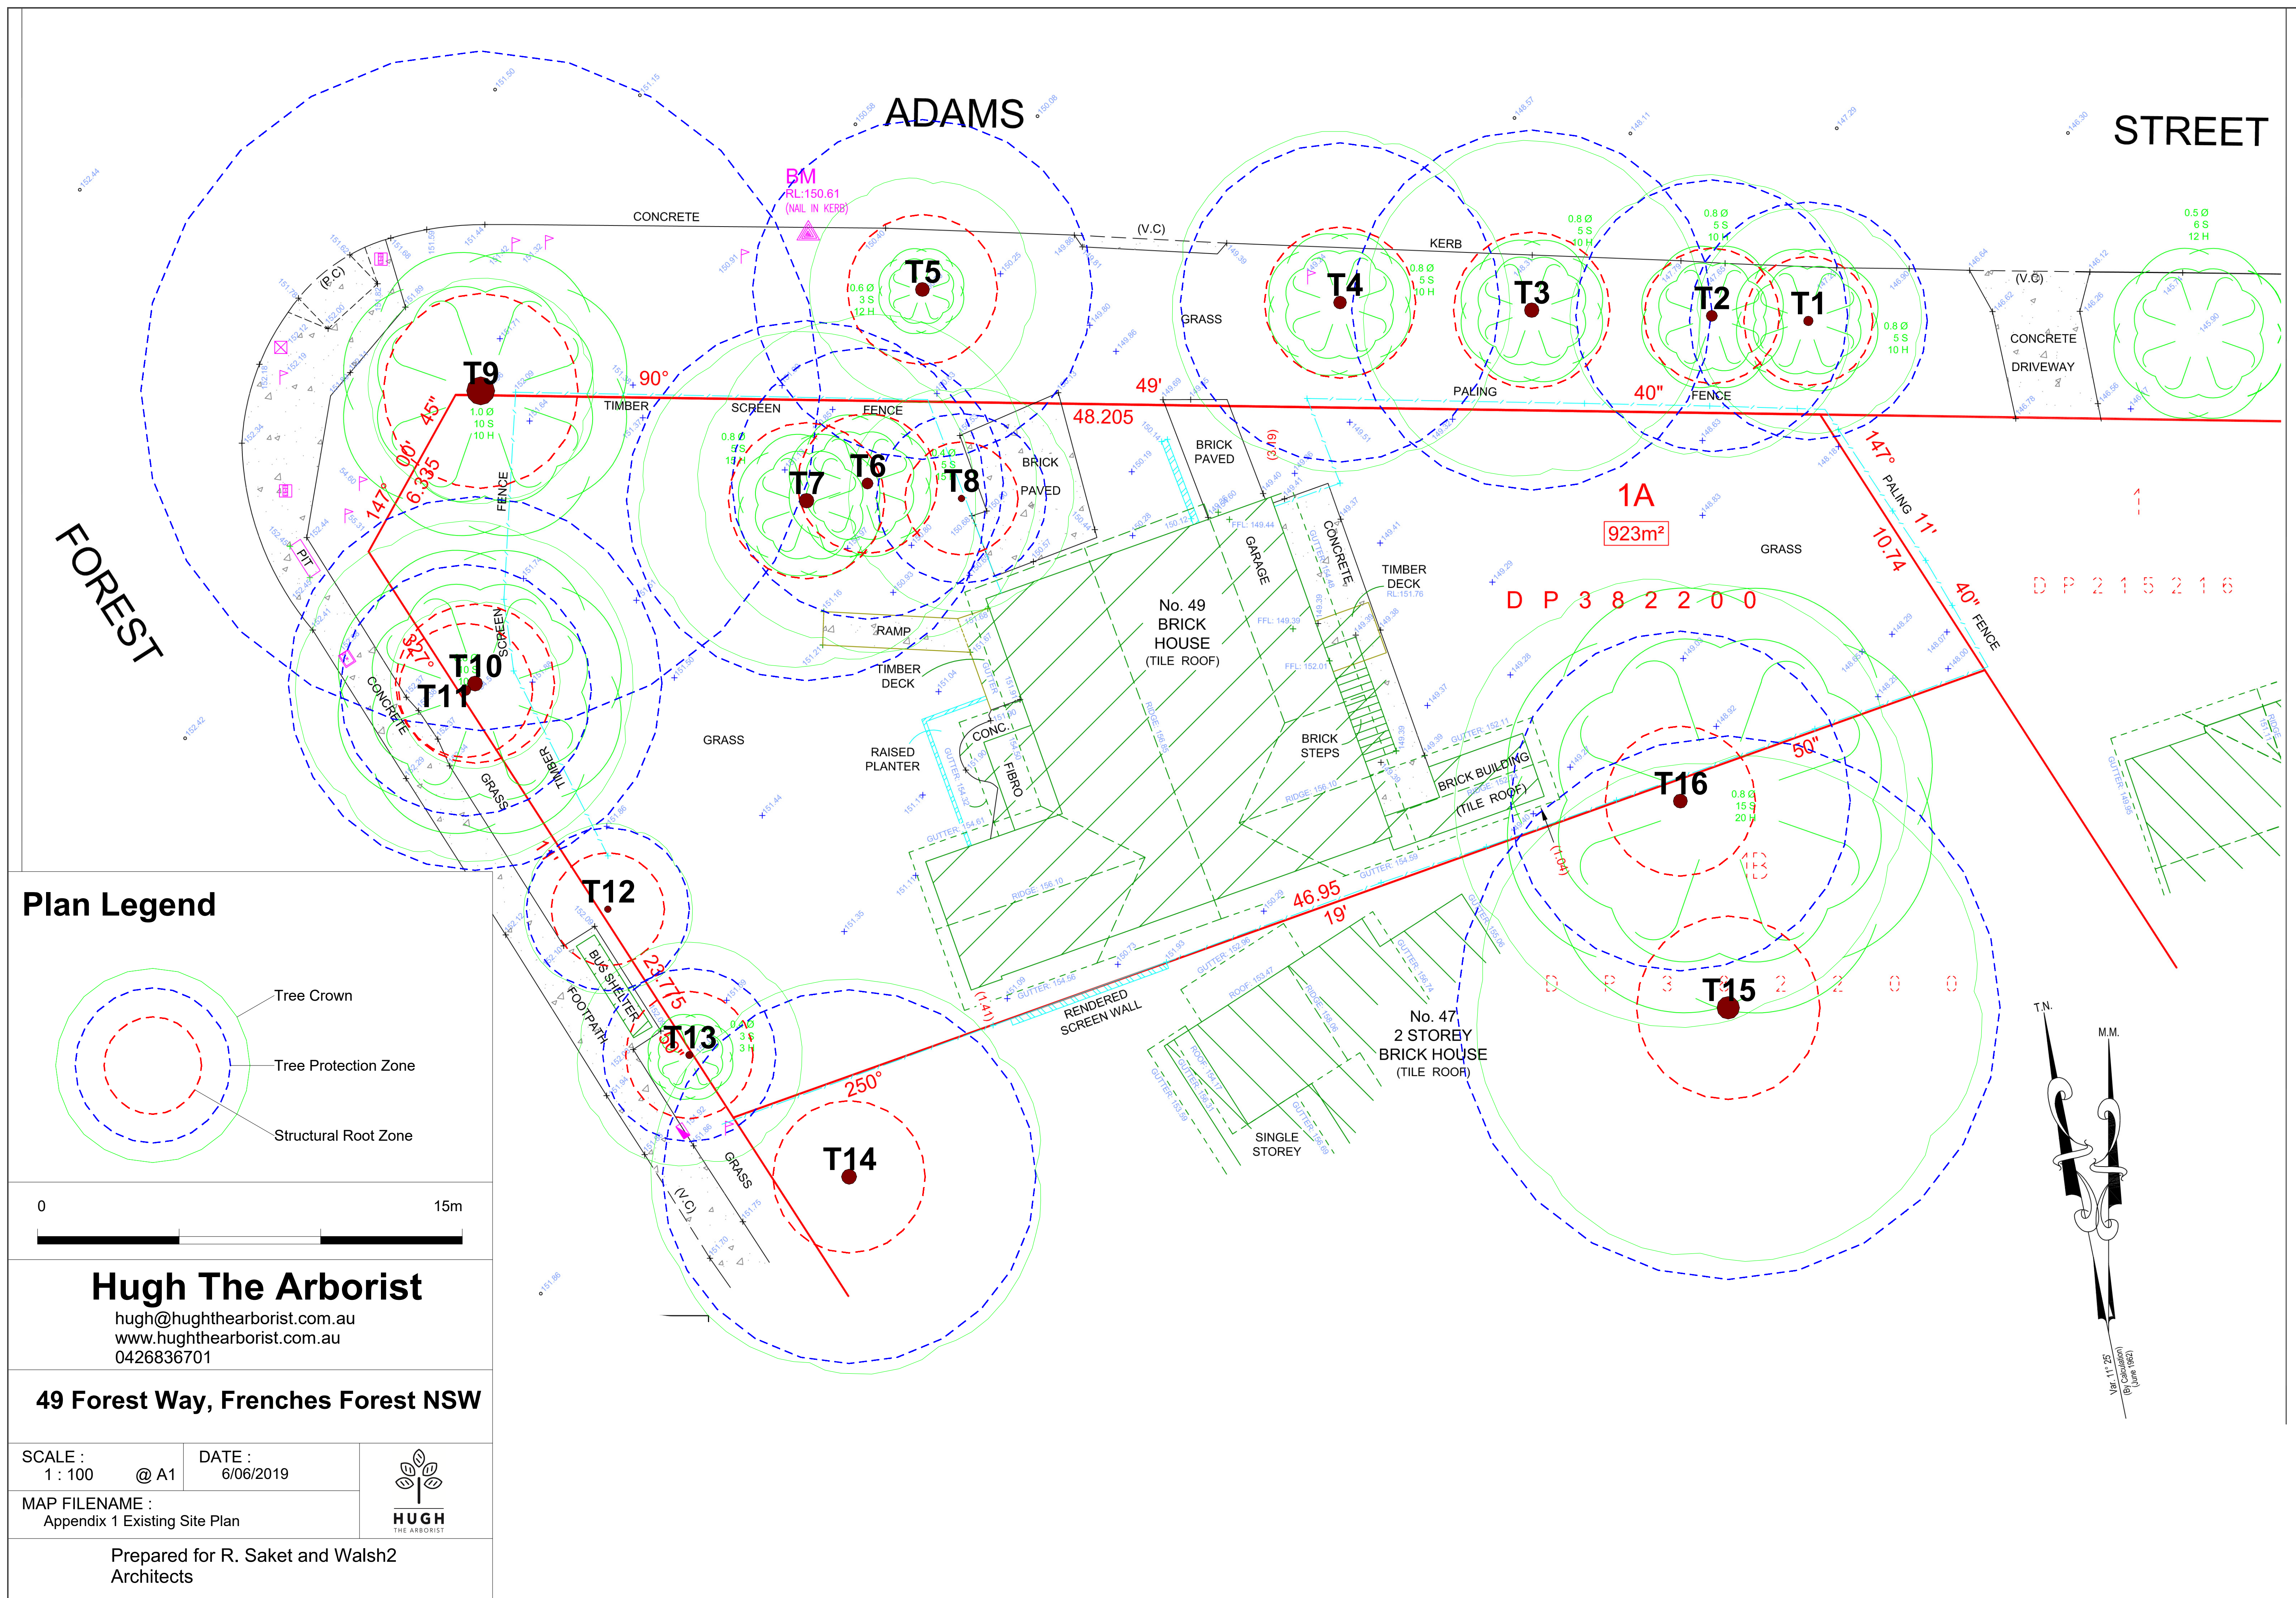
ADAMS

STREET

FOREST

BM
RL:150.61
(NAIL IN KERB)

CONCRETE

(V.C)

KERB

GRASS

T1
T2
T3
T4
T5
T6
T7
T8
T9
T10
T11
T12
T13
T14
T15
T16

0.8 Ø
5 S
10 H

0.6 Ø
3 S
12 H

1.0 Ø
10 S
10 H

0.5 Ø
6 S
12 H

0.8 Ø
15 S
20 H

(P.C)

90°

45°

147°

6.335

TIMBER

SCREEN

FENCE

49'

48.205

40"

PALING

FENCE

147°

PALING 11'

10.74

40"

FENCE

BRICK PAVED

BRICK PAVED

(3.19)

1A

923m²

GRASS

CONCRETE

DRIVEWAY

(V.C)

D P 3 8 2 2 0 0

D P 2 1 5 2 1 6

TIMBER DECK

GARAGE

CONCRETE

No. 49
BRICK
HOUSE
(TILE ROOF)

RAMP

TIMBER DECK

RAISED PLANTER

CONC.

FIBRO

BRICK STEPS

BRICK BUILDING
(TILE ROOF)

(1.04)

50"

46.95

19'

RENDERED SCREEN WALL

(1.41)

No. 47
2 STOREY
BRICK HOUSE
(TILE ROOF)

SINGLE STOREY

GRASS

CONCRETE

TIMBER

GRASS

FENCE

SCREEN

327°

23.775

50"

250°

BUS SHELTER

FOOTPATH

GRASS

(V.C)

PIT

D P 3 8 2 2 0 0

T.N.

M.M.

Plan Legend

Tree Crown

Tree Protection Zone

Structural Root Zone

0

15m

Hugh The Arborist
hugh@hughthearborist.com.au
www.hughthearborist.com.au
0426836701

49 Forest Way, Frenches Forest NSW

SCALE :
1 : 100 @ A1

DATE :
6/06/2019

MAP FILENAME :
Appendix 1 Existing Site Plan

HUGH
THE ARBORIST

Prepared for R. Saket and Walsh2 Architects